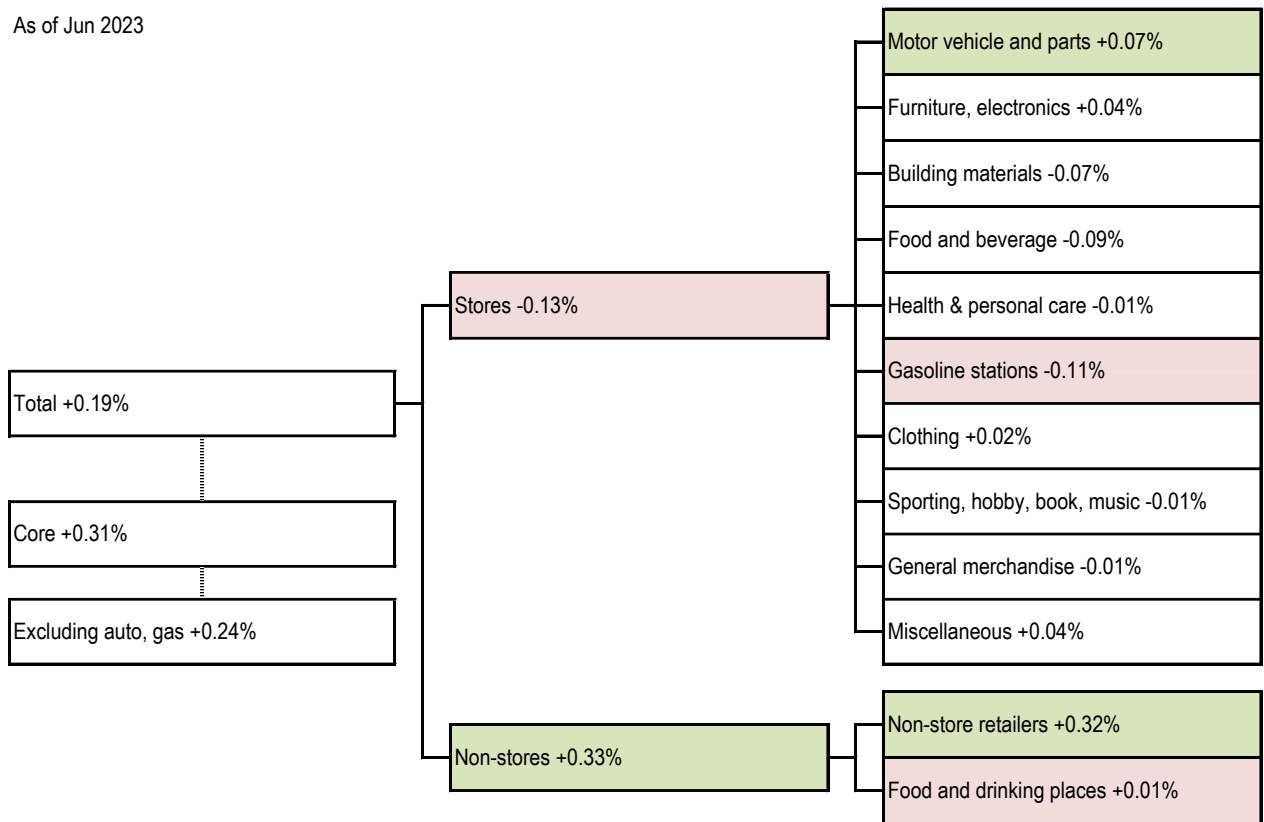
As of Jun 2023

Total +0.19%

Core +0.31%

Excluding auto, gas +0.24%

Stores -0.13%

Non-stores +0.33%

Motor vehicle and parts +0.07%

Furniture, electronics +0.04%

Building materials -0.07%

Food and beverage -0.09%

Health & personal care -0.01%

Gasoline stations -0.11%

Clothing +0.02%

Sporting, hobby, book, music -0.01%

General merchandise -0.01%

Miscellaneous +0.04%

Non-store retailers +0.32%

Food and drinking places +0.01%